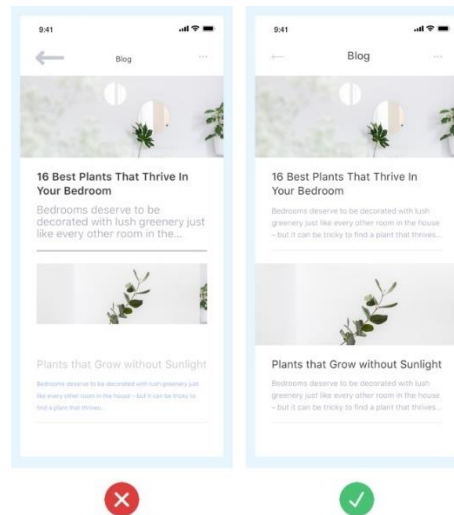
9:41

Blog

16 Best Plants That Thrive In Your Bedroom

Bedrooms deserve to be decorated with lush greenery just like every other room in the...

Plants that Grow without Sunlight

Bedrooms deserve to be decorated with lush greenery just like every other room in the house – but it can be tricky to find a plant that thrives...

9:41

Blog

16 Best Plants That Thrive In Your Bedroom

Bedrooms deserve to be decorated with lush greenery just like every other room in the house – but it can be tricky to find a plant that thrives...

Plants that Grow without Sunlight

Bedrooms deserve to be decorated with lush greenery just like every other room in the house – but it can be tricky to find a plant that thrives...